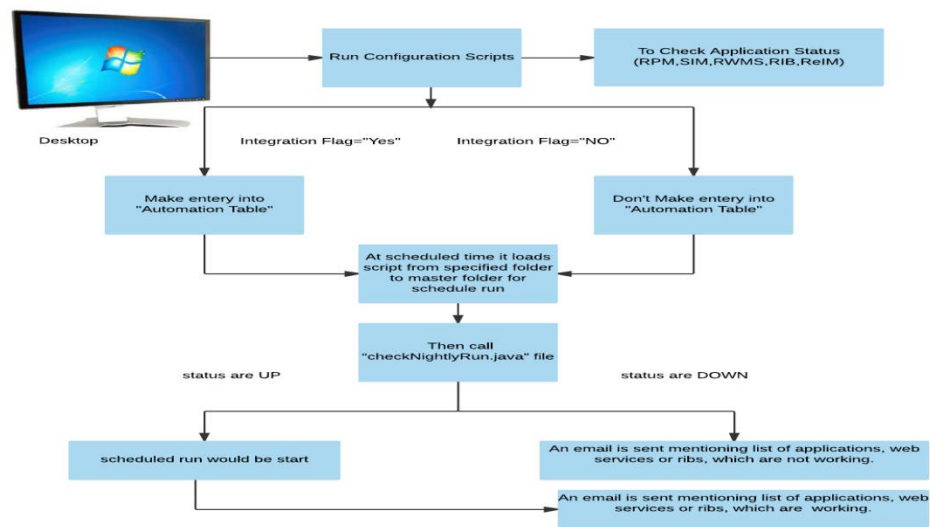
Desktop

Run Configuration Scripts

To Check Application Status (RPM,SIM,RWMS,RIB,ReIM)

Integration Flag="Yes"

Integration Flag="NO"

Make entery into "Automation Table"

Don't Make entery into "Automation Table"

At scheduled time it loads script from specified folder to master folder for schedule run

Then call "checkNightlyRun.java" file

status are UP

status are DOWN

scheduled run would be start

An email is sent mentioning list of applications, web services or ribs, which are not working.

An email is sent mentioning list of applications, web services or ribs, which are working.